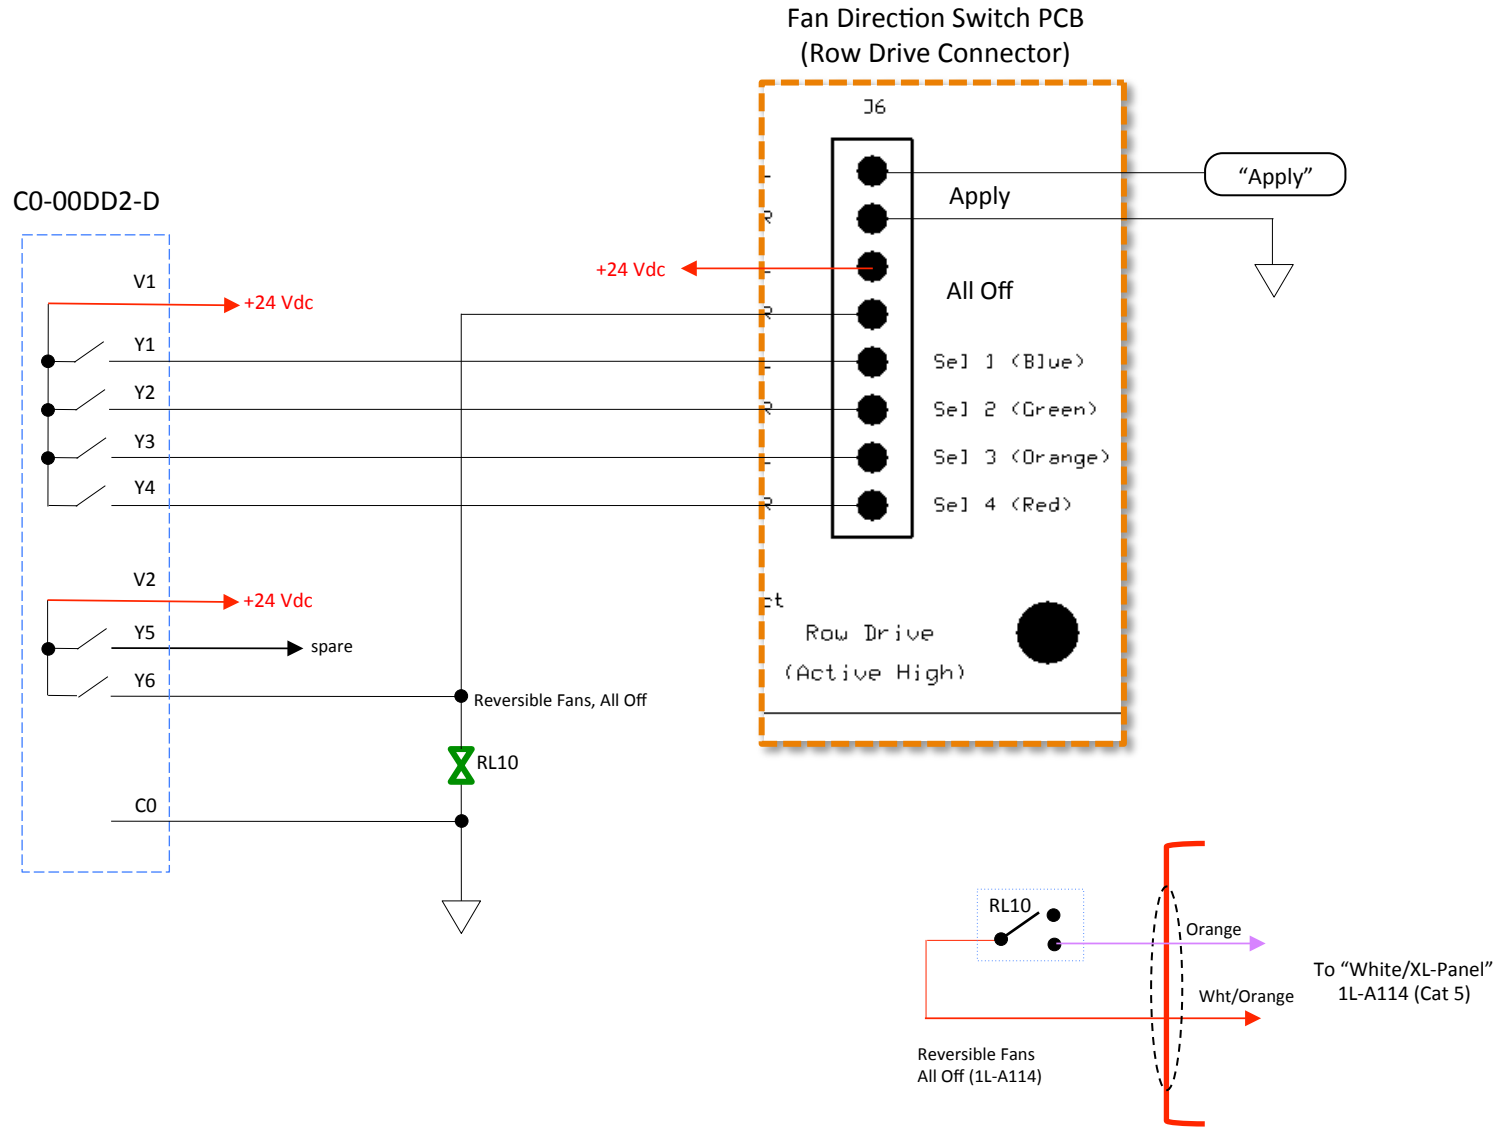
Fan Direction Switch PCB
(Row Drive Connector)

J6

"Apply"

Apply

+24 Vdc

All Off

Sel 1 (Blue)

Sel 2 (Green)

Sel 3 (Orange)

Sel 4 (Red)

ct

Row Drive

(Active High)

C0-00DD2-D

V1

+24 Vdc

Y1

Y2

Y3

Y4

V2

+24 Vdc

Y5

spare

Y6

Reversible Fans, All Off

RL10

C0

RL10

Orange

Wht/Orange

To "White/XL-Panel"
1L-A114 (Cat 5)

Reversible Fans
All Off (1L-A114)